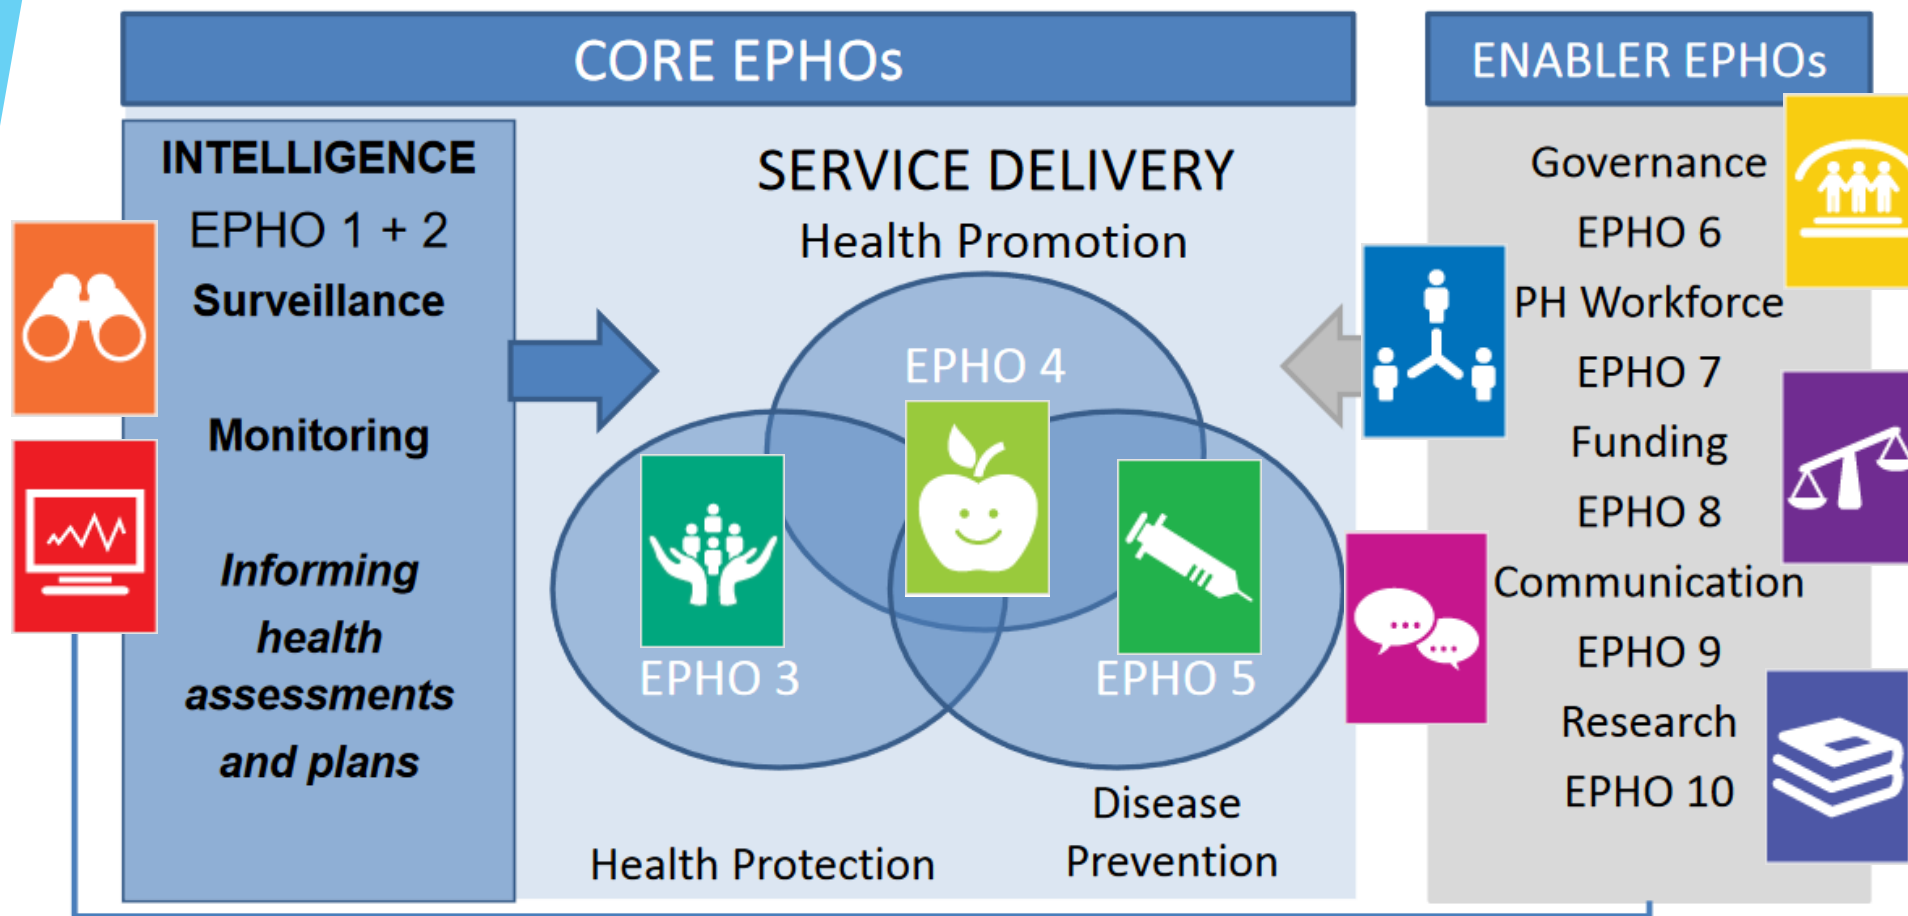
CORE EPHOs

ENABLER EPHOs

INTELLIGENCE
EPHO 1 + 2
Surveillance

Monitoring

Informing health assessments and plans

SERVICE DELIVERY
Health Promotion

EPHO 4

EPHO 3

EPHO 5

Health Protection

Disease Prevention

Governance
EPHO 6
PH Workforce
EPHO 7
Funding
EPHO 8
Communication
EPHO 9
Research
EPHO 10